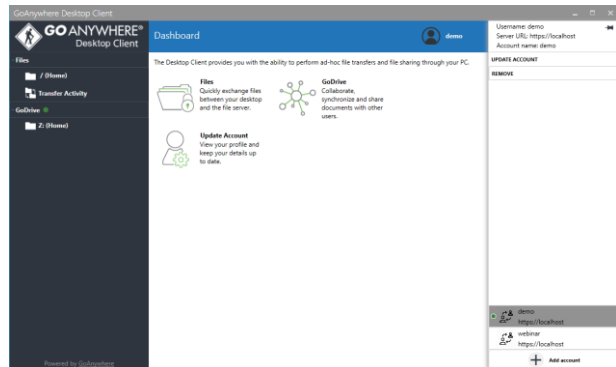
GoAnywhere Desktop Client

GO ANYWHERE® Desktop Client

Files

/ (Home)

Transfer Activity

GoDrive

Z: (Home)

Powered by GoAnywhere

Dashboard

demo

The Desktop Client provides you with the ability to perform ad-hoc file transfers and file sharing through your PC.

Files
Quickly exchange files between your desktop and the file server.

GoDrive
Collaborate, synchronize and share documents with other users.

Update Account
View your profile and keep your details up to date.

Username: demo
Server URL: https://localhost
Account name: demo

UPDATE ACCOUNT

REMOVE

demo
https://localhost

webinar
https://localhost

Add account